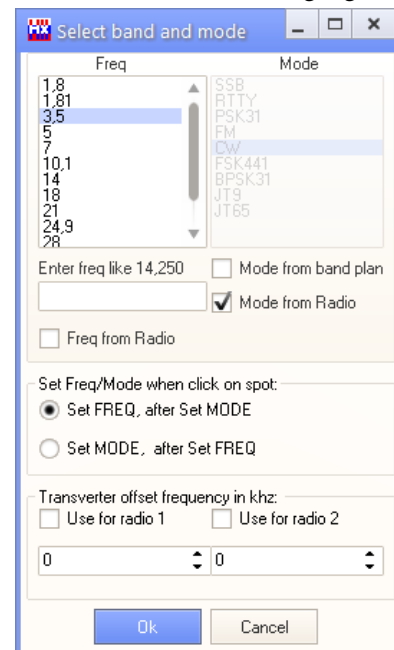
Select band and mode

Freq
1,8
1,81
3,5
5
7
10,1
14
18
21
24,9
28

Mode
SSB
RTTY
PSK31
FM
CW
FSK441
BPSK31
JT9
JT65

Enter freq like 14,250
Mode from band plan
Mode from Radio
Freq from Radio

Set Freq/Mode when click on spot:
Set FREQ, after Set MODE
Set MODE, after Set FREQ

Transverter offset frequency in khz:
Use for radio 1
Use for radio 2
0
0

Ok
Cancel